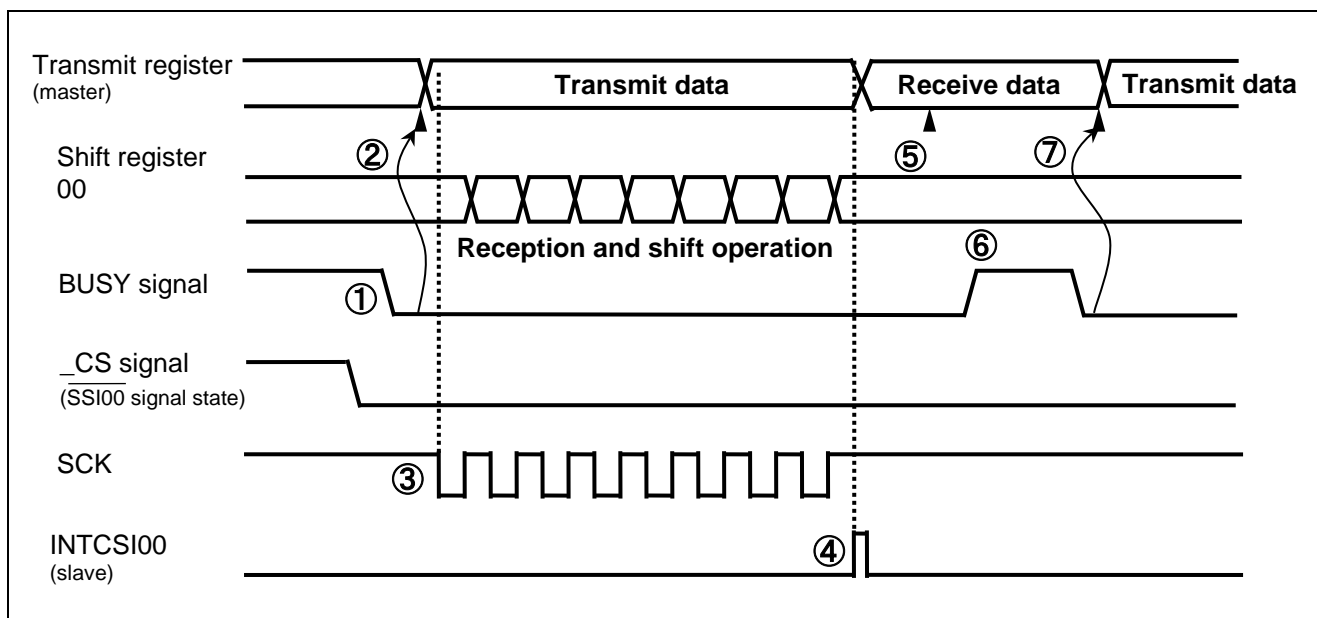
Transmit register
(master)

Transmit data

Receive data

Transmit data

Shift register
00

②

⑤

⑦

Reception and shift operation

⑥

BUSY signal

①

_CS signal
($\overline{SSI00}$ signal state)

SCK

③

INTCSI00
(slave)

④